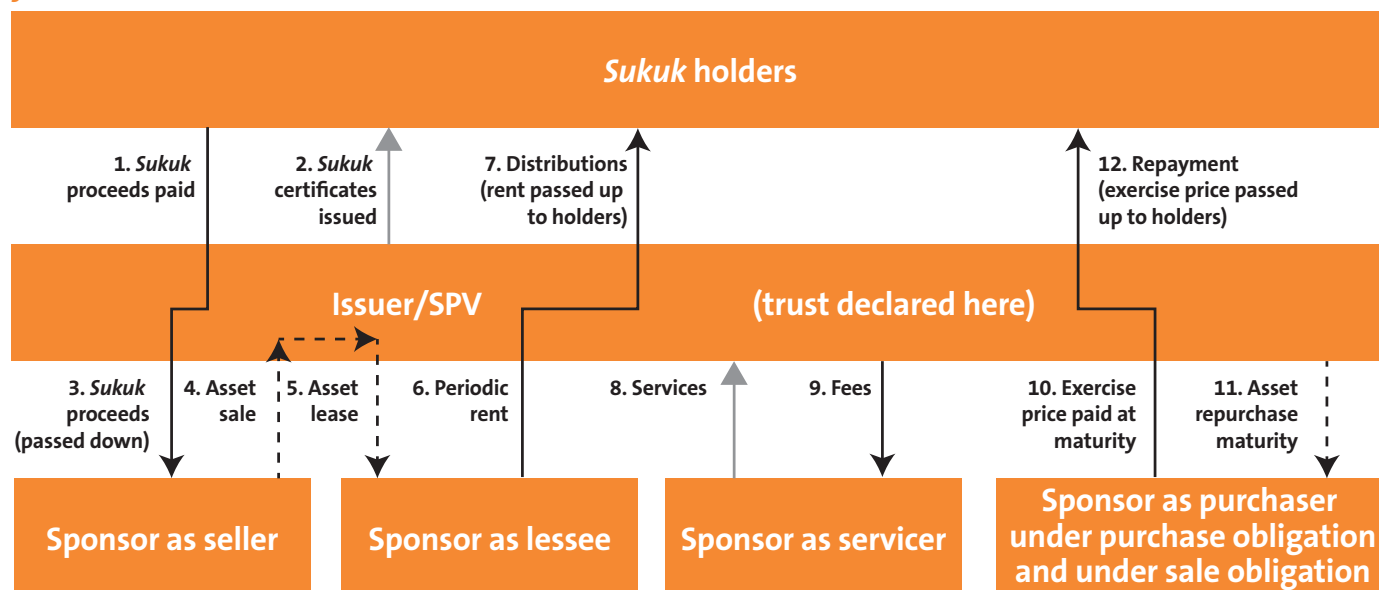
*Sukuk* holders

1. *Sukuk* proceeds paid

2. *Sukuk* certificates issued

7. Distributions (rent passed up to holders)

12. Repayment (exercise price passed up to holders)

Issuer/SPV

(trust declared here)

3. *Sukuk* proceeds (passed down)

4. Asset sale

5. Asset lease

6. Periodic rent

8. Services

9. Fees

10. Exercise price paid at maturity

11. Asset repurchase maturity

Sponsor as seller

Sponsor as lessee

Sponsor as servicer

Sponsor as purchaser under purchase obligation and under sale obligation